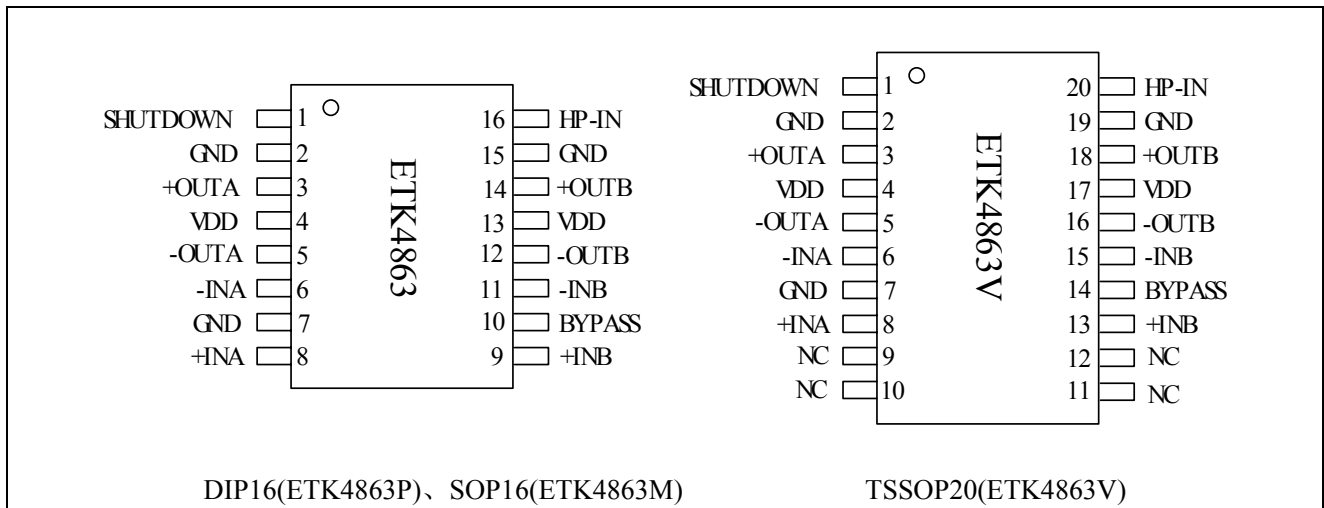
SHUTDOWN 1
GND 2
+OUTA 3
VDD 4
-OUTA 5
-INA 6
GND 7
+INA 8

ETK4863

16 HP-IN
15 GND
14 +OUTB
13 VDD
12 -OUTB
11 -INB
10 BYPASS
9 +INB

SHUTDOWN 1
GND 2
+OUTA 3
VDD 4
-OUTA 5
-INA 6
GND 7
+INA 8
NC 9
NC 10

ETK4863V

20 HP-IN
19 GND
18 +OUTB
17 VDD
16 -OUTB
15 -INB
14 BYPASS
13 +INB
12 NC
11 NC

DIP16(ETK4863P)、SOP16(ETK4863M)

TSSOP20(ETK4863V)